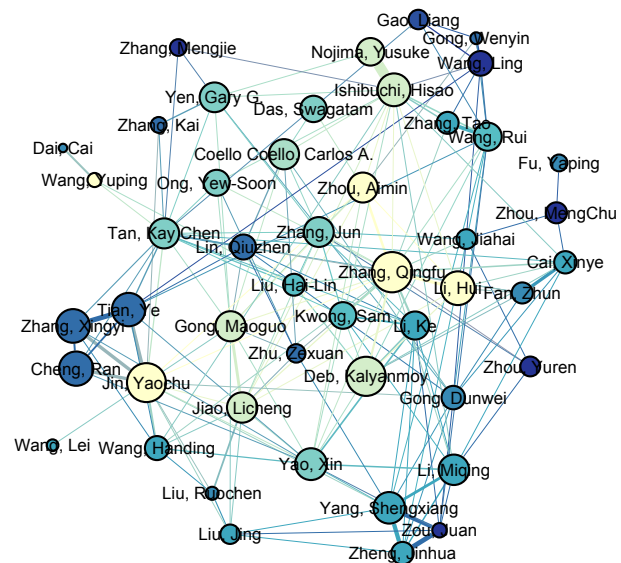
Gao, Liang
Gong, Wenyin
Zhang, Mengjie
Nojima, Yusuke
Wang, Ling
Ishibuchi, Hisao
Yen, Gary G.
Das, Swagatam
Zhang, Kai
Zhang, Tao
Wang, Rui
Dai, Cai
Coello Coello, Carlos A.
Fu, Yaping
Wang, Yuping
Ong, Yew-Soon
Zhou, Aimin
Zhou, MengChu
Tan, Kay Chen
Zhang, Jun
Lin, Qiuzhen
Wang, Jiahai
Cai, Xinye
Zhang, Qingfu
Liu, Hai-Lin
Li, Hui
Fan, Zhun
Tian, Ye
Zhang, Xingyi
Gong, Maoguo
Kwong, Sam
Li, Ke
Zhu, Zexuan
Zhou, Yuren
Cheng, Ran
Deb, Kalyanmoy
Jin, Yaochu
Jiao, Licheng
Gong, Dunwei
Wang, Lei
Wang, Handing
Yao, Xin
Li, Miqing
Liu, Ruochen
Yang, Shengxiang
Zou, Juan
Liu, Jing
Zheng, Jinhua